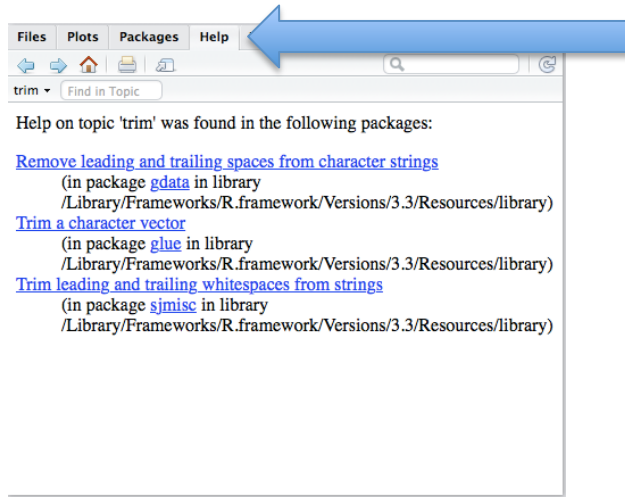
Files Plots Packages Help

trim ▾ Find in Topic

Help on topic 'trim' was found in the following packages:

Remove leading and trailing spaces from character strings
(in package gdata in library /Library/Frameworks/R.framework/Versions/3.3/Resources/library)
Trim a character vector
(in package glue in library /Library/Frameworks/R.framework/Versions/3.3/Resources/library)
Trim leading and trailing whitespaces from strings
(in package sjmisc in library /Library/Frameworks/R.framework/Versions/3.3/Resources/library)